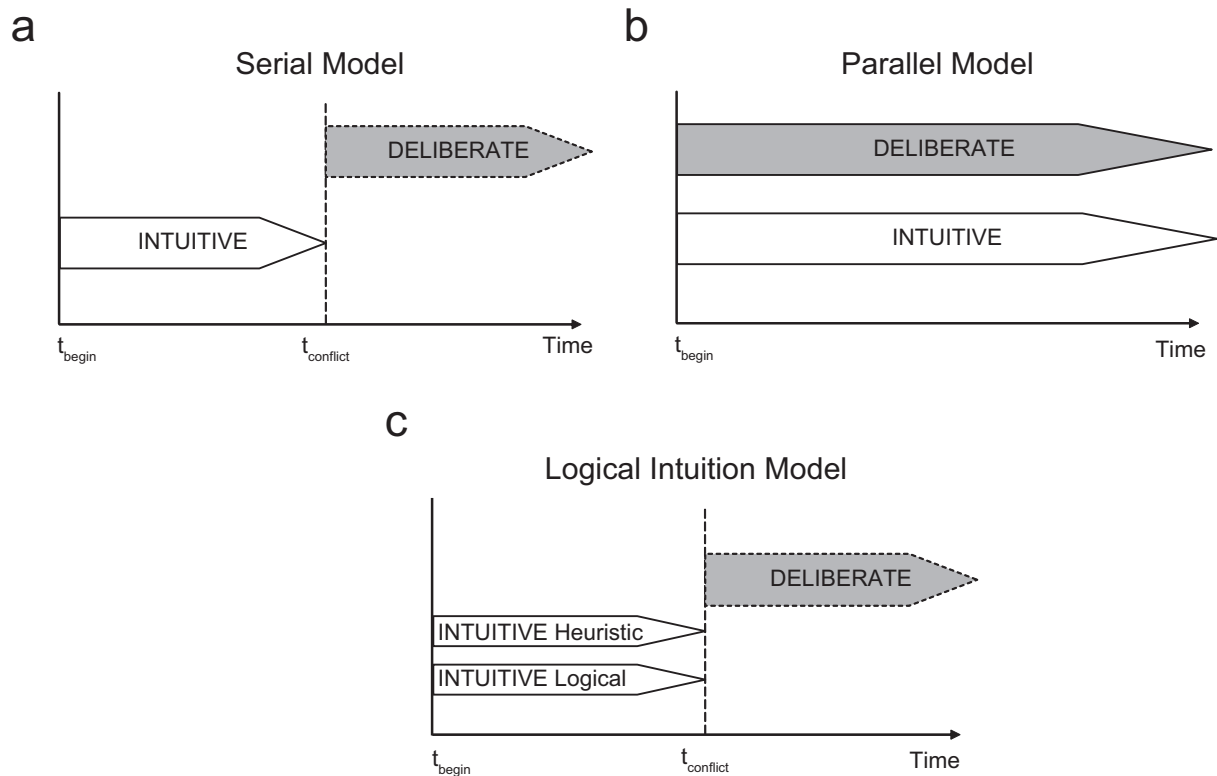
a

Serial Model

DELIBERATE

INTUITIVE

$t_{begin}$ $t_{conflict}$ Time

b

Parallel Model

DELIBERATE

INTUITIVE

$t_{begin}$ Time

c

Logical Intuition Model

DELIBERATE

INTUITIVE Heuristic

INTUITIVE Logical

$t_{begin}$ $t_{conflict}$ Time